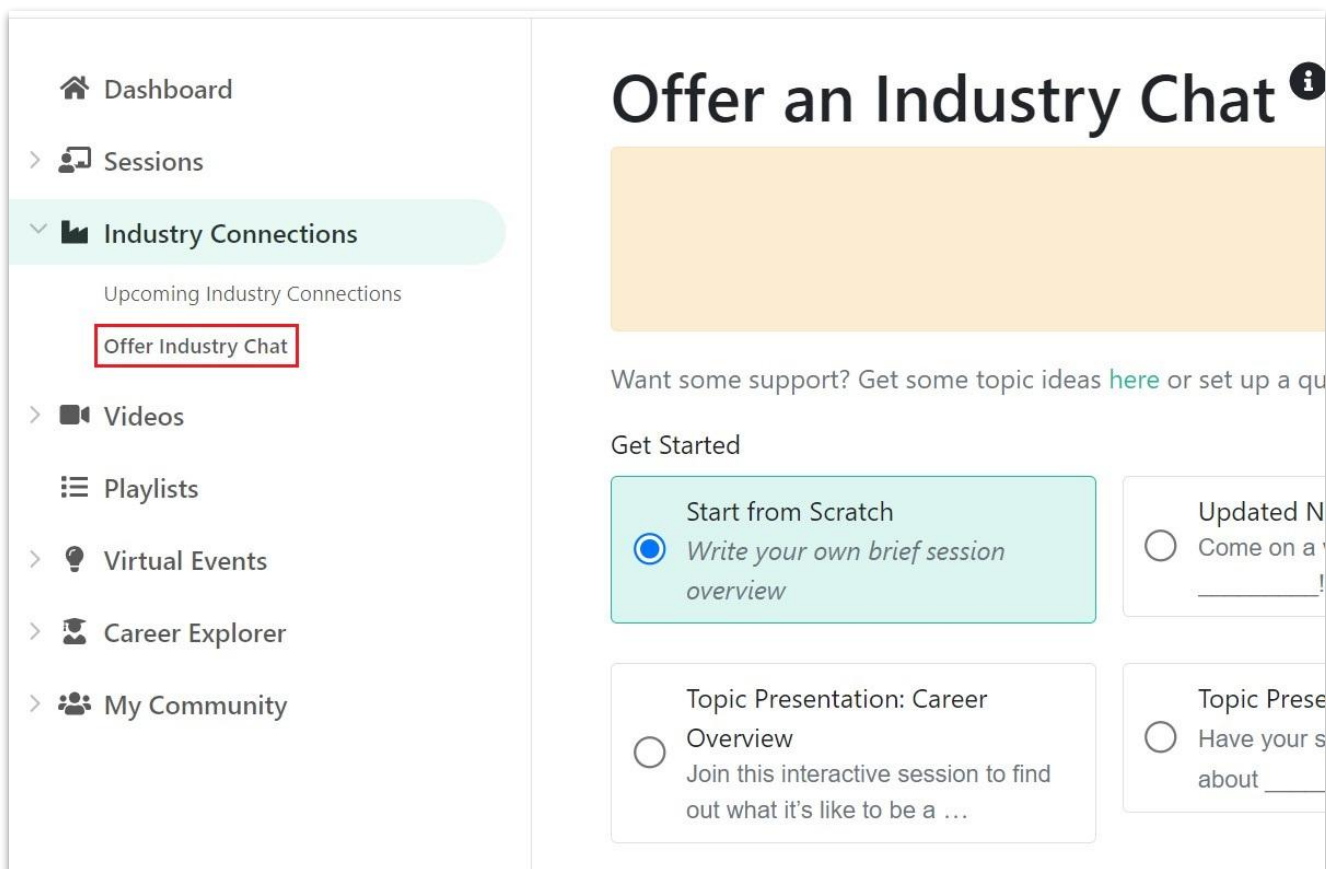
Dashboard

Sessions

Industry Connections

Upcoming Industry Connections

Offer Industry Chat

Videos

Playlists

Virtual Events

Career Explorer

My Community

Offer an Industry Chat

Want some support? Get some topic ideas here or set up a qu

Get Started

Start from Scratch
Write your own brief session overview

Updated N
Come on a
_________!

Topic Presentation: Career Overview
Join this interactive session to find out what it's like to be a …

Topic Prese
Have your s
about _____